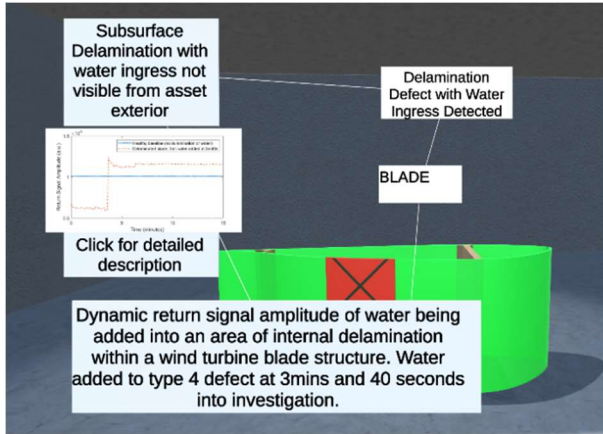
Subsurface Delamination with water ingress not visible from asset exterior

Delamination Defect with Water Ingress Detected

BLADE

Time (minutes)

Return Signal Amplitude (a.u.)

Click for detailed description

Dynamic return signal amplitude of water being added into an area of internal delamination within a wind turbine blade structure. Water added to type 4 defect at 3mins and 40 seconds into investigation.